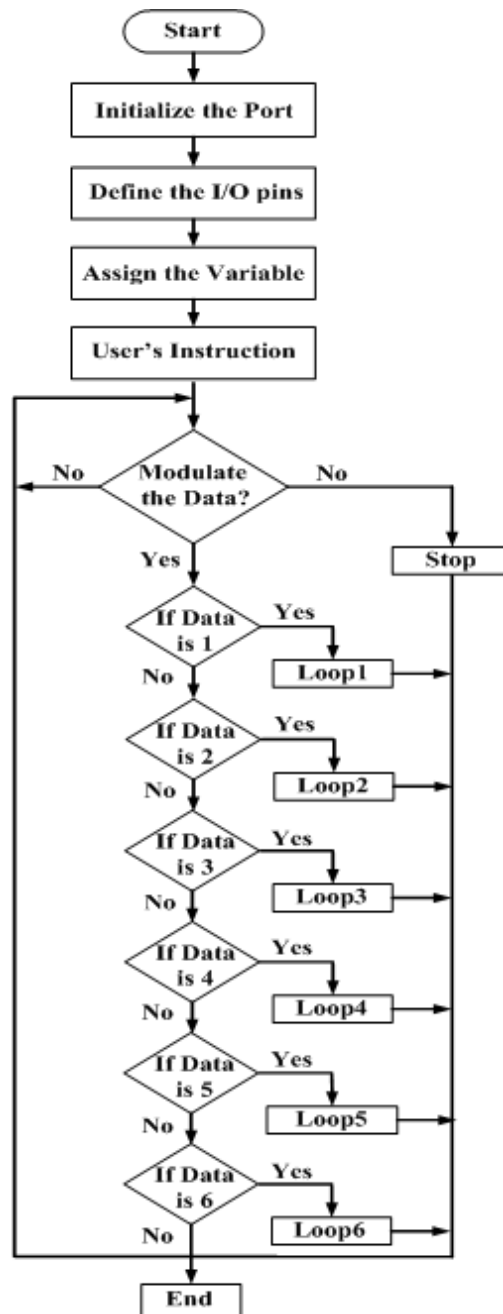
Start

Initialize the Port

Define the I/O pins

Assign the Variable

User's Instruction

No

Modulate the Data?

No

Yes

Stop

If Data is 1

Yes

Loop1

No

If Data is 2

Yes

Loop2

No

If Data is 3

Yes

Loop3

No

If Data is 4

Yes

Loop4

No

If Data is 5

Yes

Loop5

No

If Data is 6

Yes

Loop6

No

End